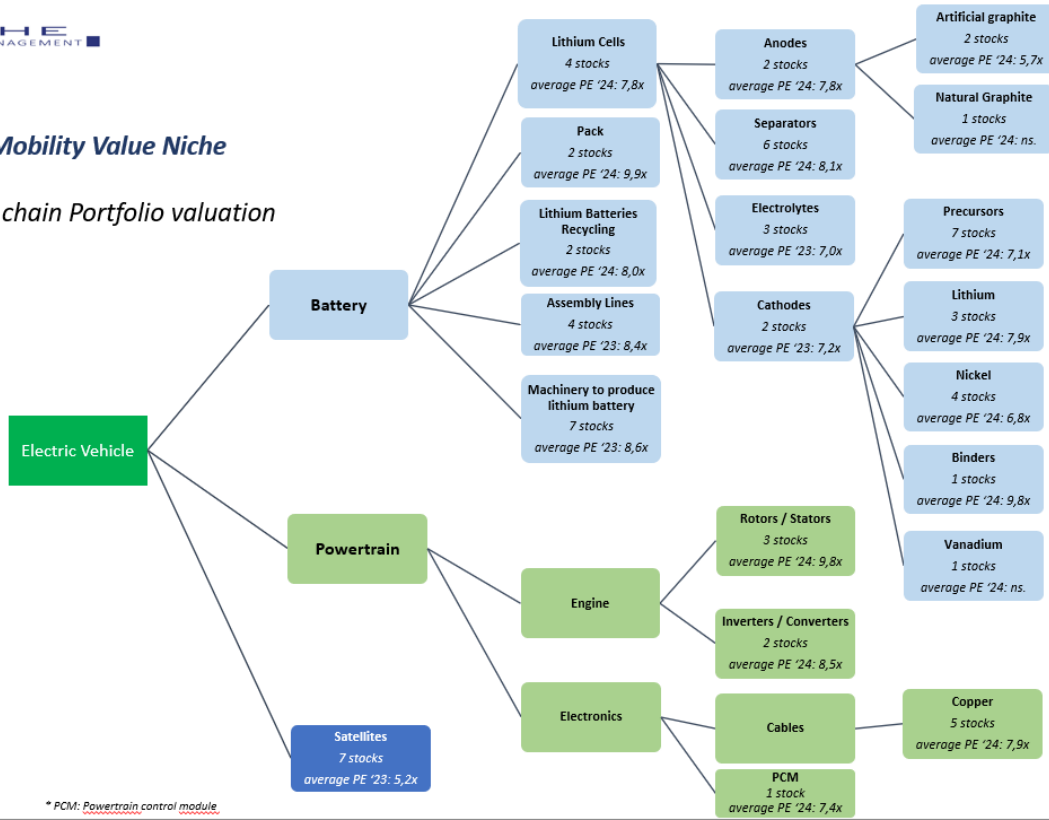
HE
NAGEMENT

Mobility Value Niche

chain Portfolio valuation

Electric Vehicle

Battery

Lithium Cells
4 stocks
average PE '24: 7,8x

Pack
2 stocks
average PE '24: 9,9x

Lithium Batteries Recycling
2 stocks
average PE '24: 8,0x

Assembly Lines
4 stocks
average PE '23: 8,4x

Machinery to produce lithium battery
7 stocks
average PE '23: 8,6x

Anodes
2 stocks
average PE '24: 7,8x

Separators
6 stocks
average PE '24: 8,1x

Electrolytes
3 stocks
average PE '23: 7,0x

Cathodes
2 stocks
average PE '23: 7,2x

Artificial graphite
2 stocks
average PE '24: 5,7x

Natural Graphite
1 stocks
average PE '24: ns.

Precursors
7 stocks
average PE '24: 7,1x

Lithium
3 stocks
average PE '24: 7,9x

Nickel
4 stocks
average PE '24: 6,8x

Binders
1 stocks
average PE '24: 9,8x

Vanadium
1 stocks
average PE '24: ns.

Powertrain

Engine

Electronics

Rotors / Stators
3 stocks
average PE '24: 9,8x

Inverters / Converters
2 stocks
average PE '24: 8,5x

Cables

PCM
1 stock
average PE '24: 7,4x

Copper
5 stocks
average PE '24: 7,9x

Satellites
7 stocks
average PE '23: 5,2x

* PCM: Powertrain control module